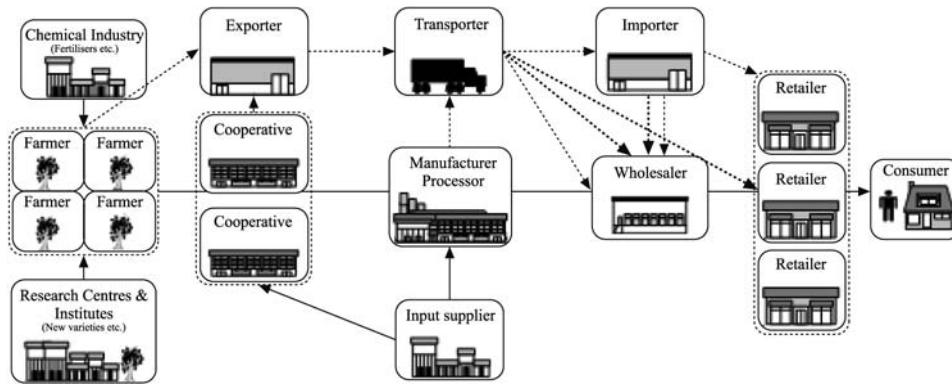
Chemical Industry
(Fertilisers etc.)

Exporter

Transporter

Importer

Farmer

Farmer

Farmer

Farmer

Cooperative

Cooperative

Manufacturer
Processor

Wholesaler

Retailer

Retailer

Retailer

Consumer

Research Centres &
Institutes
(New varieties etc.)

Input supplier